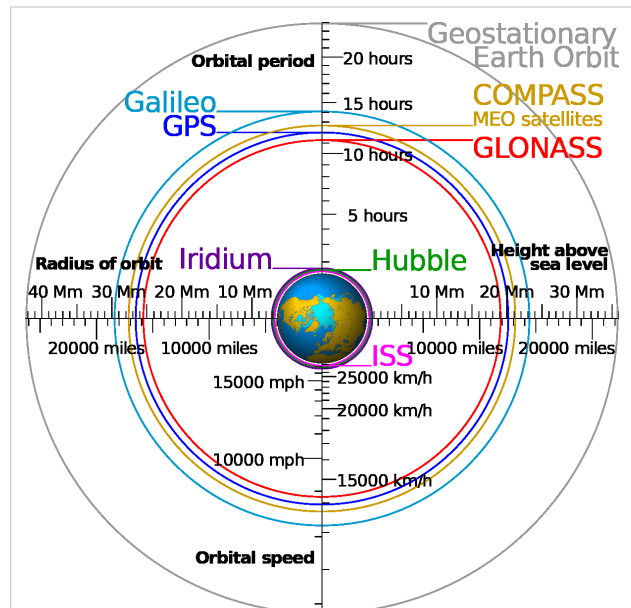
Geostationary Earth Orbit

Orbital period

20 hours

Galileo

15 hours

COMPASS

GPS

MEO satellites

10 hours

GLONASS

5 hours

Iridium

Hubble

Radius of orbit

Height above sea level

40 Mm

30 Mm

20 Mm

10 Mm

10 Mm

20 Mm

30 Mm

20000 miles

10000 miles

ISS

10000 miles

20000 miles

15000 mph

25000 km/h

20000 km/h

10000 mph

15000 km/h

Orbital speed